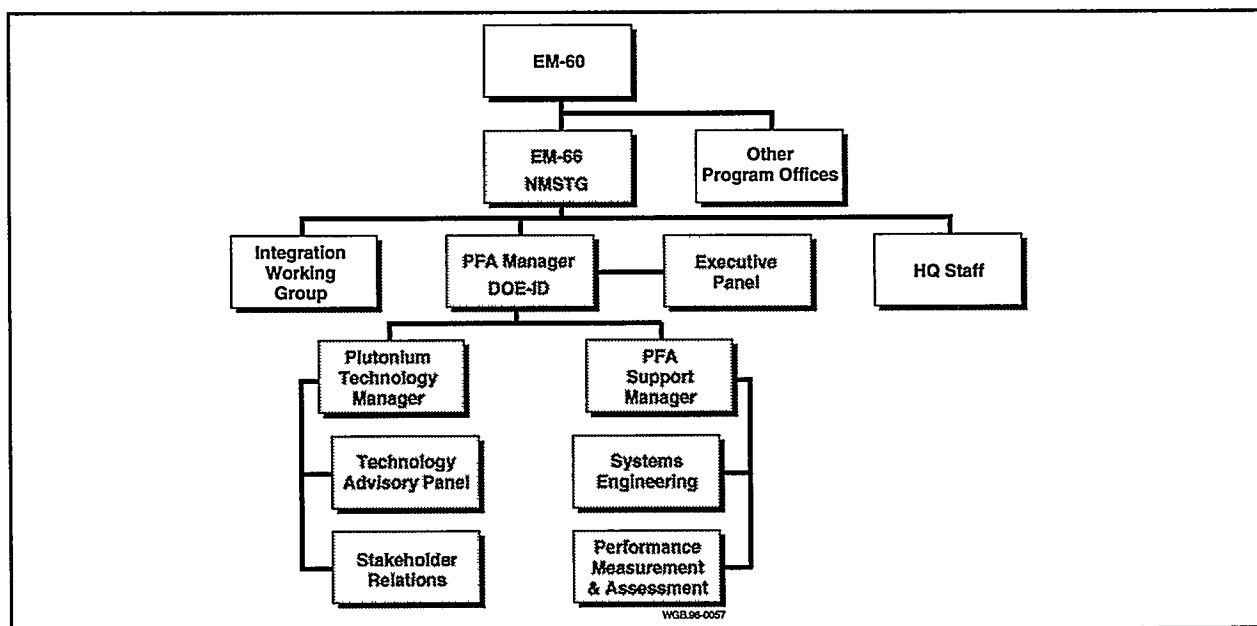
EM-60

EM-66
NMSTG

Other
Program Offices

Integration
Working
Group

PFA Manager
DOE-ID

Executive
Panel

HQ Staff

Plutonium
Technology
Manager

PFA
Support
Manager

Technology
Advisory Panel

Systems
Engineering

Stakeholder
Relations

Performance
Measurement
& Assessment

WGB.96-0057